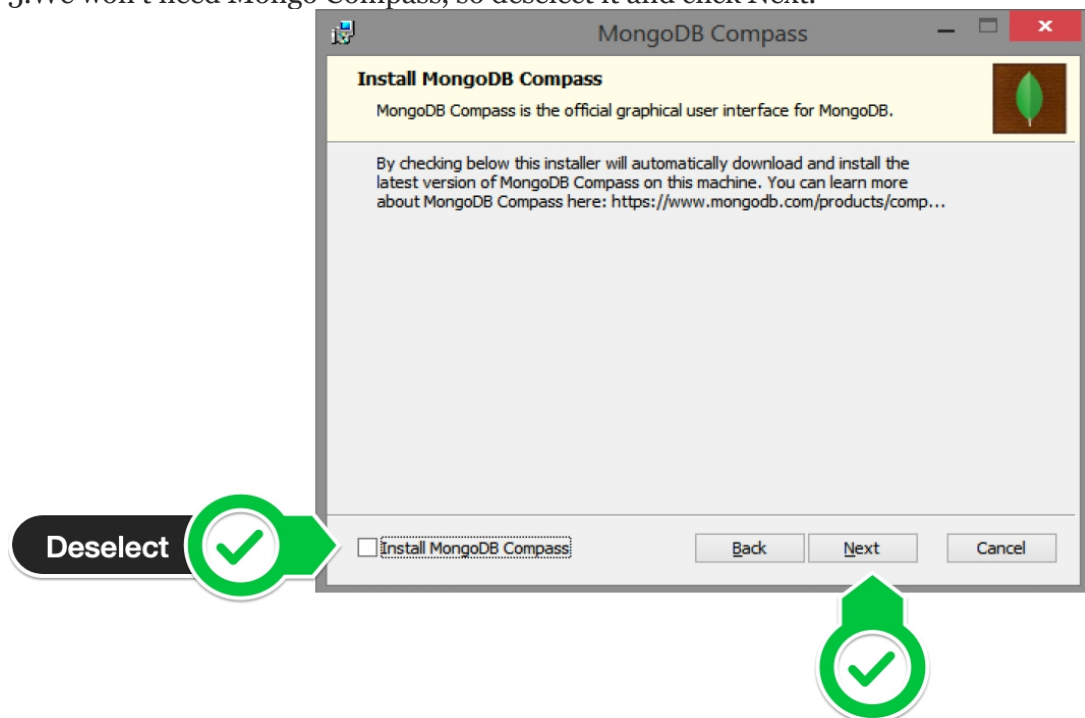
5.We won't need Mongo Compass, so deselect it and click Next.

MongoDB Compass

Install MongoDB Compass

MongoDB Compass is the official graphical user interface for MongoDB.

By checking below this installer will automatically download and install the latest version of MongoDB Compass on this machine. You can learn more about MongoDB Compass here: https://www.mongodb.com/products/comp...

Deselect

Install MongoDB Compass

Back

Next

Cancel